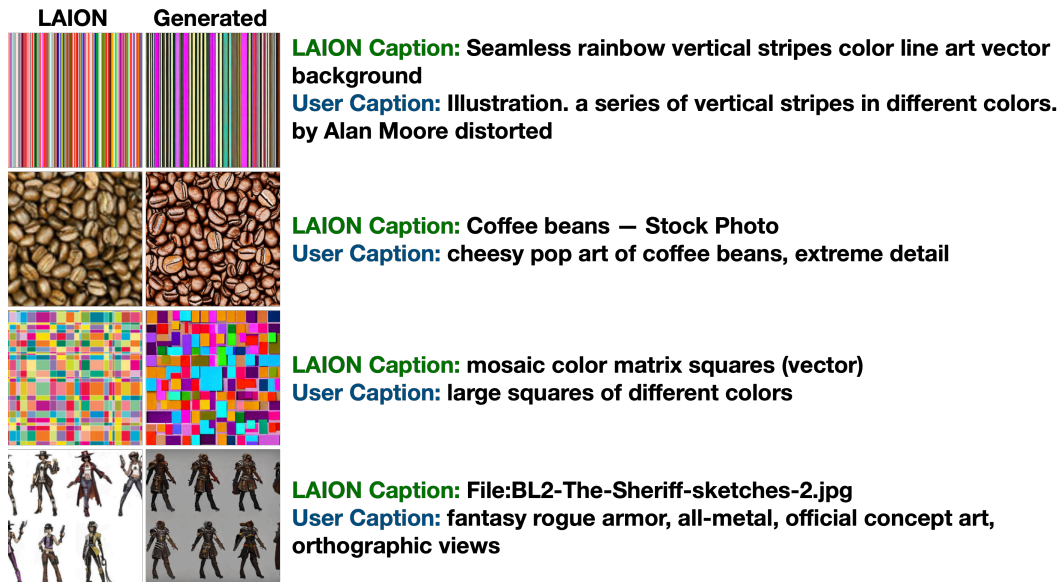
LAION Generated

LAION Caption: Seamless rainbow vertical stripes color line art vector background
User Caption: Illustration. a series of vertical stripes in different colors. by Alan Moore distorted

LAION Caption: Coffee beans — Stock Photo
User Caption: cheesy pop art of coffee beans, extreme detail

LAION Caption: mosaic color matrix squares (vector)
User Caption: large squares of different colors

LAION Caption: File:BL2-The-Sheriff-sketches-2.jpg
User Caption: fantasy rogue armor, all-metal, official concept art, orthographic views